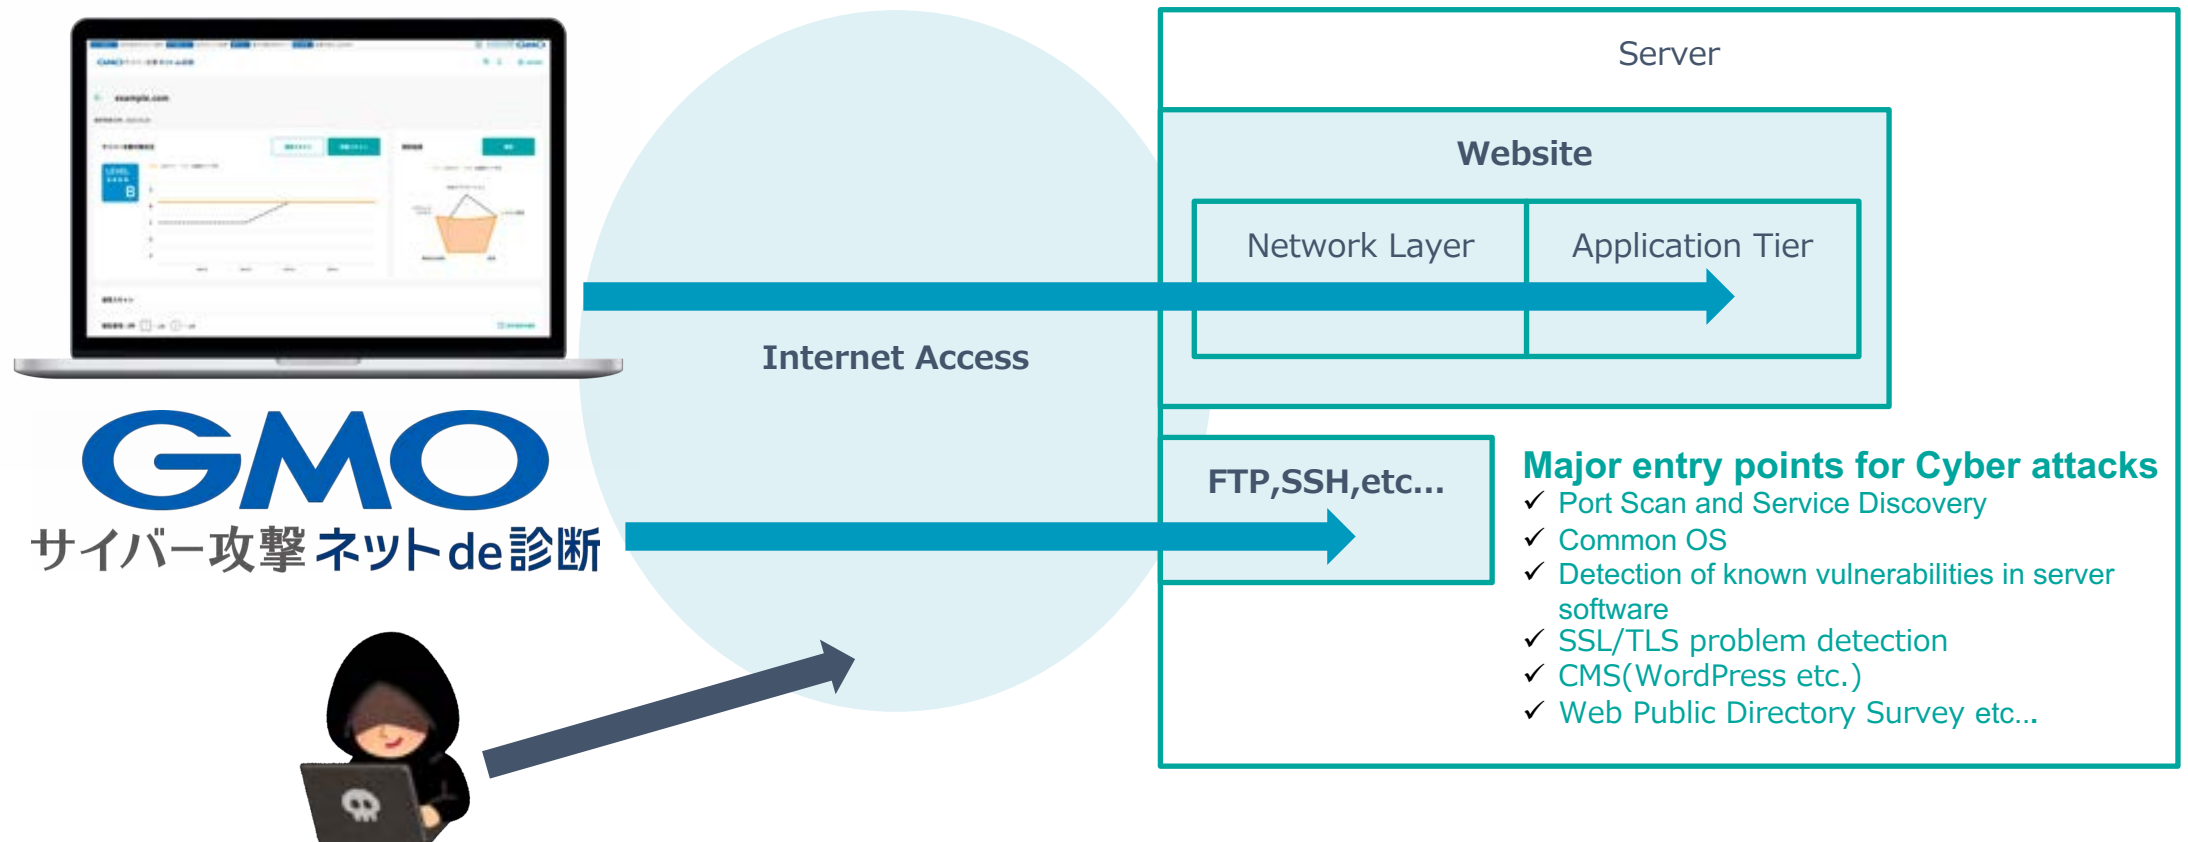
Server

Website

Network Layer

Application Tier

Internet Access

GMO
サイバー攻撃ネットde診断

FTP,SSH,etc...

Major entry points for Cyber attacks
✓ Port Scan and Service Discovery
✓ Common OS
✓ Detection of known vulnerabilities in server software
✓ SSL/TLS problem detection
✓ CMS(WordPress etc.)
✓ Web Public Directory Survey etc...